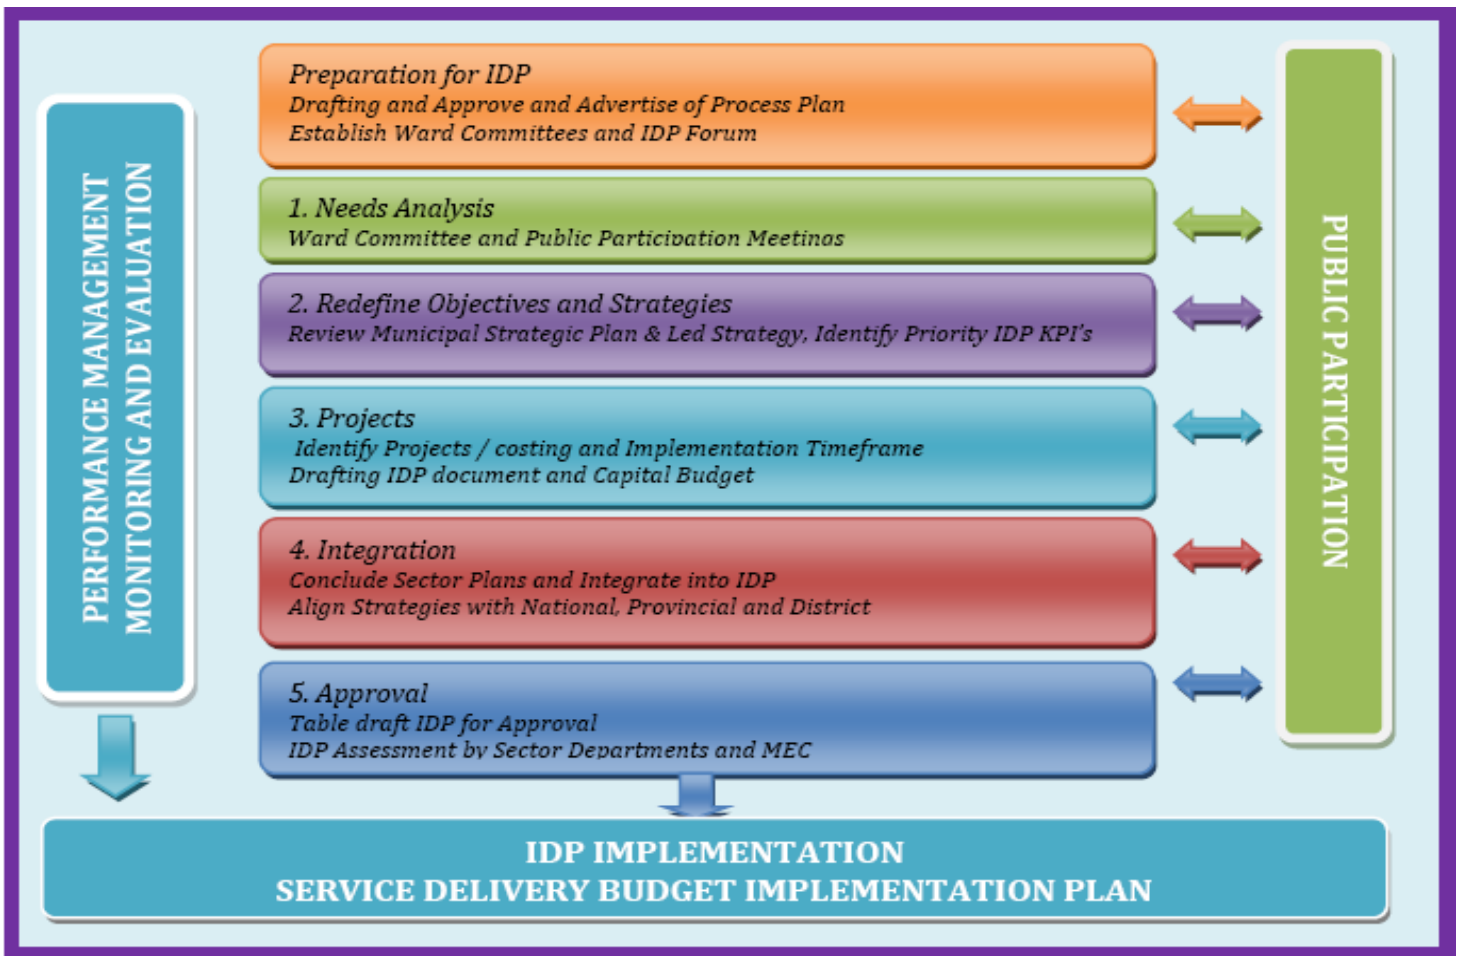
PERFORMANCE MANAGEMENT
MONITORING AND EVALUATION

Preparation for IDP
Drafting and Approve and Advertise of Process Plan
Establish Ward Committees and IDP Forum

1. Needs Analysis
Ward Committee and Public Participation Meetings

2. Redefine Objectives and Strategies
Review Municipal Strategic Plan & Led Strategy, Identify Priority IDP KPI's

3. Projects
Identify Projects / costing and Implementation Timeframe
Drafting IDP document and Capital Budget

4. Integration
Conclude Sector Plans and Integrate into IDP
Align Strategies with National, Provincial and District

5. Approval
Table draft IDP for Approval
IDP Assessment by Sector Departments and MEC

PUBLIC PARTICIPATION

IDP IMPLEMENTATION
SERVICE DELIVERY BUDGET IMPLEMENTATION PLAN